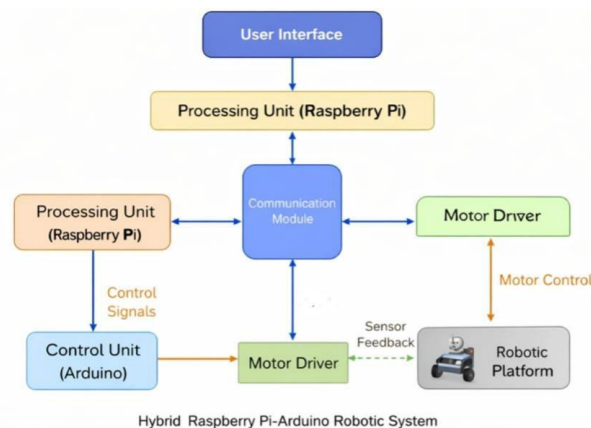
User Interface

Processing Unit (Raspberry Pi)

Processing Unit (Raspberry Pi)

Communication Module

Motor Driver

Motor Control

Control Signals

Sensor Feedback

Control Unit (Arduino)

Motor Driver

Robotic Platform

Hybrid Raspberry Pi-Arduino Robotic System